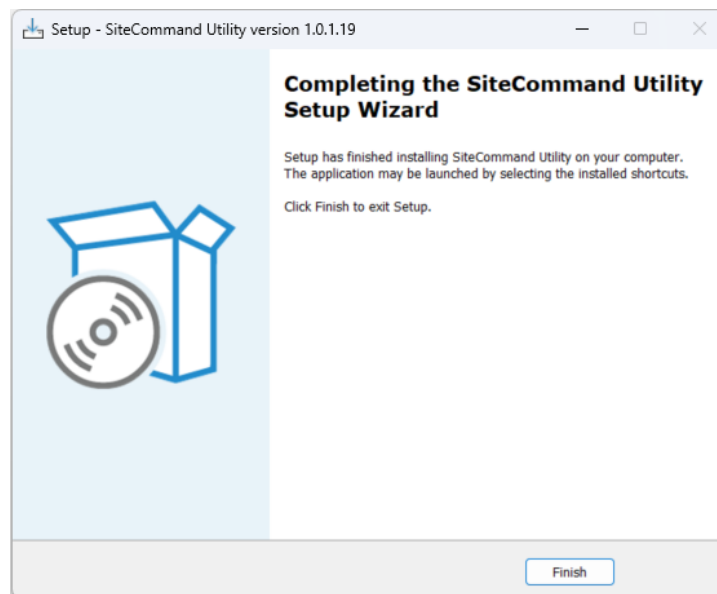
Setup - SiteCommand Utility version 1.0.1.19

Completing the SiteCommand Utility Setup Wizard

Setup has finished installing SiteCommand Utility on your computer. The application may be launched by selecting the installed shortcuts.

Click Finish to exit Setup.

Finish